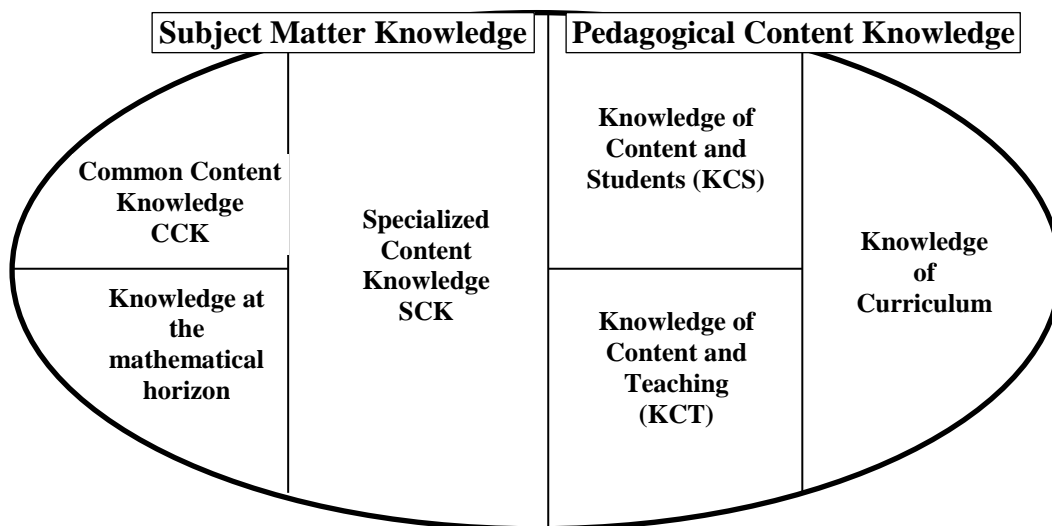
Subject Matter Knowledge

Pedagogical Content Knowledge

Common Content Knowledge CCK

Knowledge at the mathematical horizon

Specialized Content Knowledge SCK

Knowledge of Content and Students (KCS)

Knowledge of Content and Teaching (KCT)

Knowledge of Curriculum